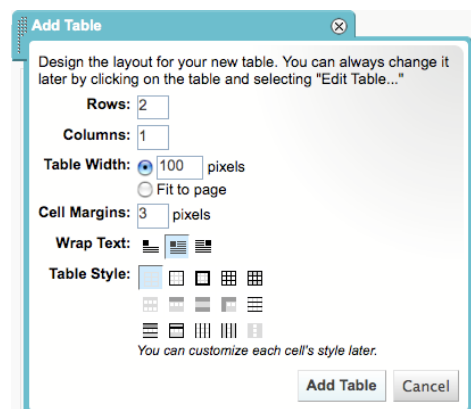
Add Table

Design the layout for your new table. You can always change it later by clicking on the table and selecting "Edit Table..."

Rows: 2

Columns: 1

Table Width: 100 pixels

Fit to page

Cell Margins: 3 pixels

Wrap Text:

Table Style:

You can customize each cell's style later.

Add Table Cancel